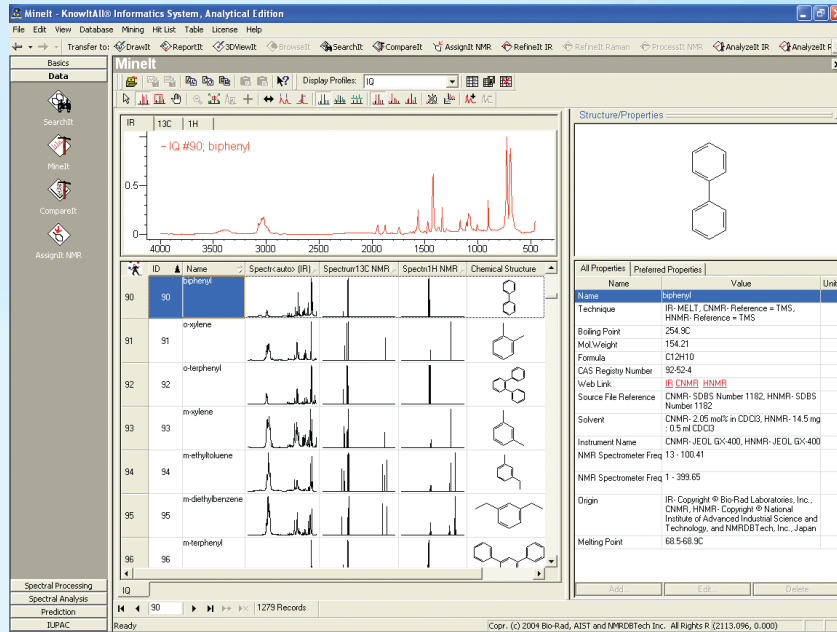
MineIt - KnowItAll® Informatics System, Analytical Edition

File Edit View Database Mining Hit List Table License Help

Transfer to: DrawIt ReportIt 3DViewIt BrowseIt SearchIt CompareIt AssignIt NMR RefineIt IR RefineIt Raman ProcessIt NMR AnalyzeIt IR AnalyzeIt R

Basics
Data
SearchIt
MineIt
CompareIt
AssignIt NMR

MineIt

Display Profiles: IQ

IR 13C 1H

— IQ #90; biphenyl

1
0.5
0
4000 3500 3000 2500 2000 1500 1000 500

| | ID | Name | Spectr<auto> (IR) | Spectrum13C NMR | Spectr1H NMR | Chemical Structure |
|---|---|---|---|---|---|---|
| 90 | 90 | biphenyl | | | | |
| 91 | 91 | o-xylene | | | | |
| 92 | 92 | o-terphenyl | | | | |
| 93 | 93 | m-xylene | | | | |
| 94 | 94 | m-ethyltoluene | | | | |
| 95 | 95 | m-diethylbenzene | | | | |
| 96 | 96 | m-terphenyl | | | | |

IQ

90 | 1279 Records

Structure/Properties

All Properties | Preferred Properties

| Name | Value | Unit |
|---|---|---|
| Name | biphenyl | |
| Technique | IR- MELT, CNMR- Reference = TMS, HNMR- Reference = TMS | |
| Boiling Point | 254.9C | |
| Mol.Weight | 154.21 | |
| Formula | C12H10 | |
| CAS Registry Number | 92-52-4 | |
| Web Link | IR CNMR HNMR | |
| Source File Reference | CNMR- SDBS Number 1182, HNMR- SDBS Number 1182 | |
| Solvent | CNMR- 2.05 mol% in CDCl3, HNMR- 14.5 mg : 0.5 ml CDCl3 | |
| Instrument Name | CNMR- JEOL GX-400, HNMR- JEOL GX-400 | |
| NMR Spectrometer Freq | 13 - 100.41 | |
| NMR Spectrometer Freq | 1 - 399.65 | |
| Origin | IR- Copyright © Bio-Rad Laboratories, Inc., CNMR, HNMR- Copyright © National Institute of Advanced Industrial Science and Technology, and NMRDBTech, Inc., Japan | |
| Melting Point | 68.5-68.9C | |

Add... Edit... Delete

Spectral Processing
Spectral Analysis
Prediction
IUPAC

Ready

Copr. (c) 2004 Bio-Rad, AIST and NMRDBTech Inc. All Rights R (2113.096, 0.000)